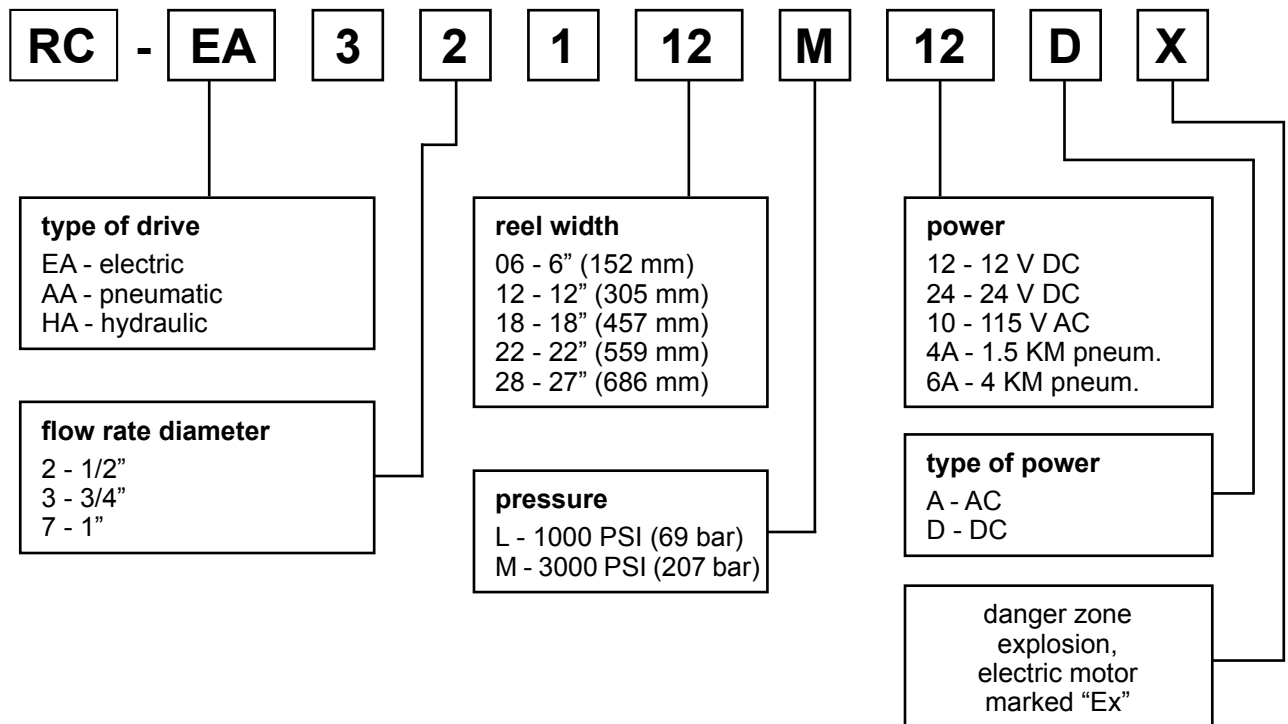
RC - EA 3 2 1 12 M 12 D X

**type of drive**
EA - electric
AA - pneumatic
HA - hydraulic

**flow rate diameter**
2 - 1/2"
3 - 3/4"
7 - 1"

**reel width**
06 - 6" (152 mm)
12 - 12" (305 mm)
18 - 18" (457 mm)
22 - 22" (559 mm)
28 - 27" (686 mm)

**pressure**
L - 1000 PSI (69 bar)
M - 3000 PSI (207 bar)

**power**
12 - 12 V DC
24 - 24 V DC
10 - 115 V AC
4A - 1.5 KM pneum.
6A - 4 KM pneum.

**type of power**
A - AC
D - DC

danger zone explosion, electric motor marked "Ex"